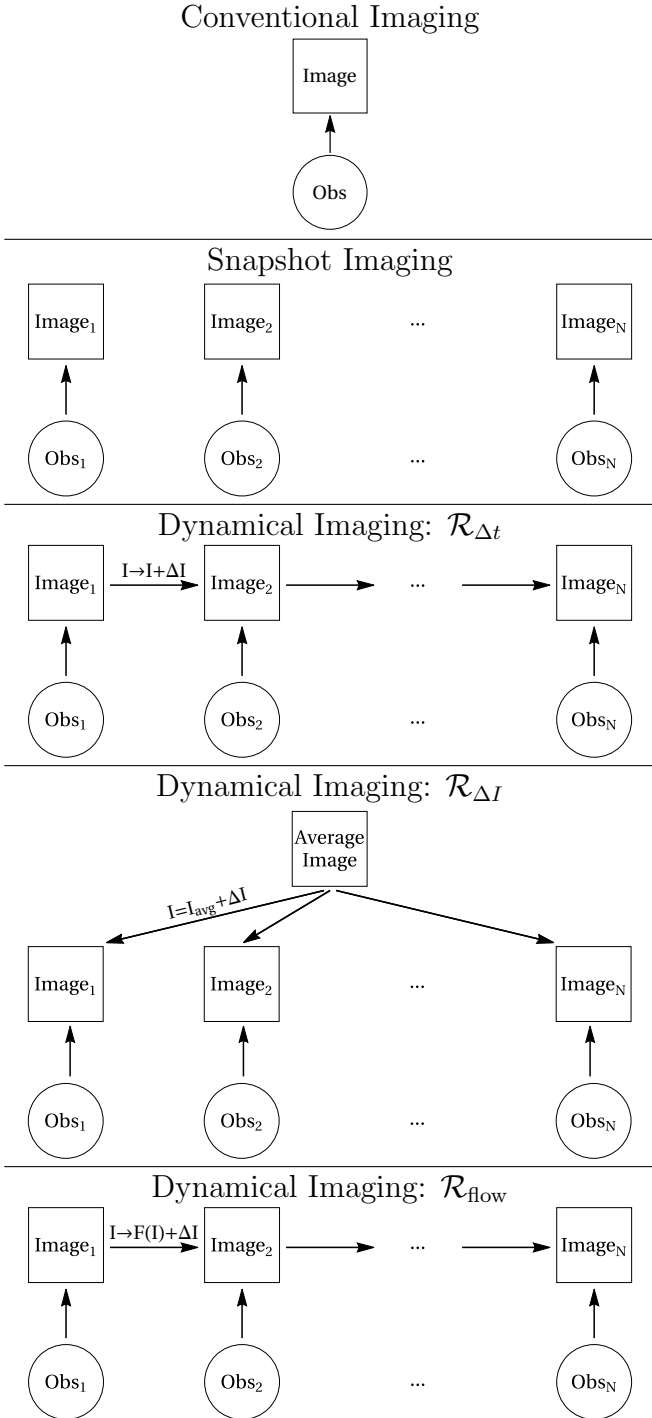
Conventional Imaging

Image

Obs

Snapshot Imaging

Image$_1$ Image$_2$ ... Image$_N$

Obs$_1$ Obs$_2$ ... Obs$_N$

Dynamical Imaging: $\mathcal{R}_{\Delta t}$

Image$_1$ I→I+ΔI Image$_2$ ... Image$_N$

Obs$_1$ Obs$_2$ ... Obs$_N$

Dynamical Imaging: $\mathcal{R}_{\Delta I}$

Average Image

I=I$_{avg}$+ΔI

Image$_1$ Image$_2$ ... Image$_N$

Obs$_1$ Obs$_2$ ... Obs$_N$

Dynamical Imaging: $\mathcal{R}_{\text{flow}}$

Image$_1$ I→F(I)+ΔI Image$_2$ ... Image$_N$

Obs$_1$ Obs$_2$ ... Obs$_N$